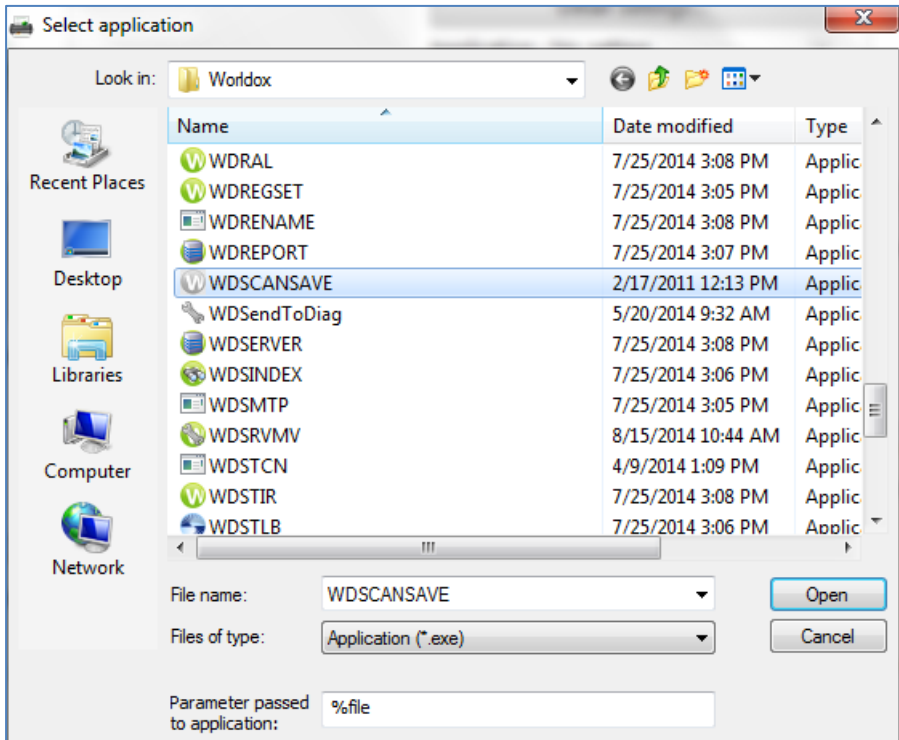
Select application

Look in: Worldox

Recent Places

Desktop

Libraries

Computer

Network

| Name | Date modified | Type |
|---|---|---|
| WDRAL | 7/25/2014 3:08 PM | Applic |
| WDREGSET | 7/25/2014 3:05 PM | Applic |
| WDRENAME | 7/25/2014 3:08 PM | Applic |
| WDREPORT | 7/25/2014 3:07 PM | Applic |
| WDSCANSAVE | 2/17/2011 12:13 PM | Applic |
| WDSendToDiag | 5/20/2014 9:32 AM | Applic |
| WDSERVER | 7/25/2014 3:08 PM | Applic |
| WDSINDEX | 7/25/2014 3:06 PM | Applic |
| WDSMTP | 7/25/2014 3:05 PM | Applic |
| WDSRVMV | 8/15/2014 10:44 AM | Applic |
| WDSTCN | 4/9/2014 1:09 PM | Applic |
| WDSTIR | 7/25/2014 3:08 PM | Applic |
| WDSTLB | 7/25/2014 3:06 PM | Applic |

File name: WDSCANSAVE

Open

Files of type: Application (*.exe)

Cancel

Parameter passed to application: %file